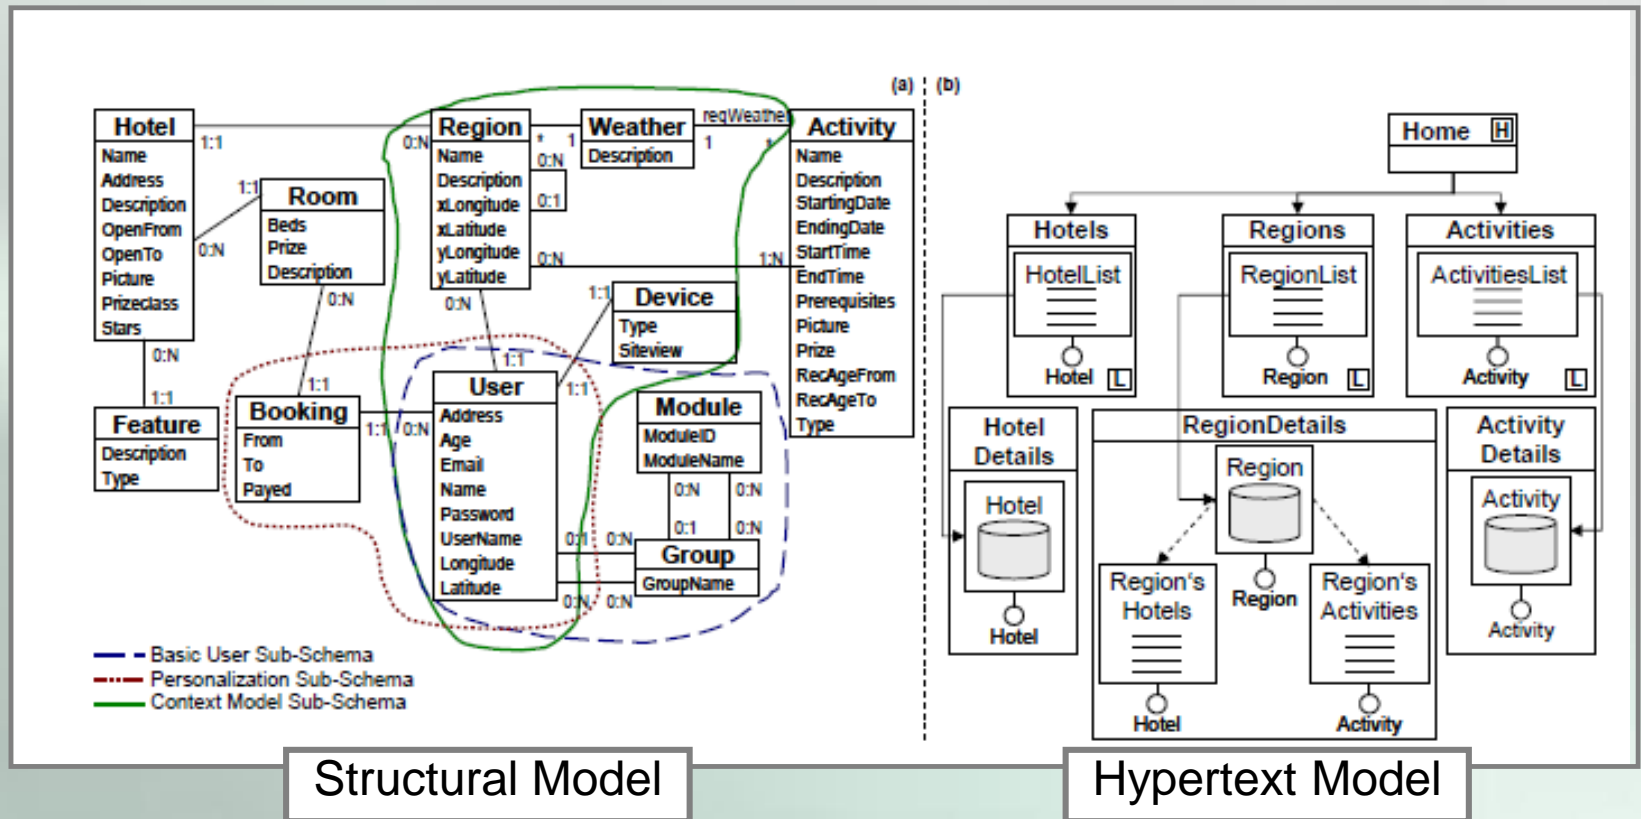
(a) (b)

Hotel
Name
Address
Description
OpenFrom
OpenTo
Picture
Prizeclass
Stars

1:1
0:N

Region
Name
Description
xLongitude
xLatitude
yLongitude
yLatitude

Weather
Description

reqWeather

Activity
Name
Description
StartingDate
EndingDate
StartTime
EndTime
Prerequisites
Picture
Prize
RecAgeFrom
RecAgeTo
Type

1:1
Room
Beds
Prize
Description

0:N
0:N

0:N
1
0:1
0:N
1
0:N
1:N

Device
Type
Siteview

1:1

0:N
1:1
Feature
Description
Type

Booking
From
To
Payed

1:1
1:1
1:1
0:N

User
Address
Age
Email
Name
Password
UserName
Longitude
Latitude

1:1

Module
ModuleID
ModuleName

0:N
0:N
0:1
0:N

0:1
0:N

Group
GroupName

0:N
0:N

Basic User Sub-Schema
Personalization Sub-Schema
Context Model Sub-Schema

Home H

Hotels
HotelList
Hotel L

Regions
RegionList
Region L

Activities
ActivitiesList
Activity L

Hotel Details
Hotel
Hotel

RegionDetails
Region
Region
Region's Hotels
Hotel
Region's Activities
Activity

Activity Details
Activity
Activity

Structural Model

Hypertext Model